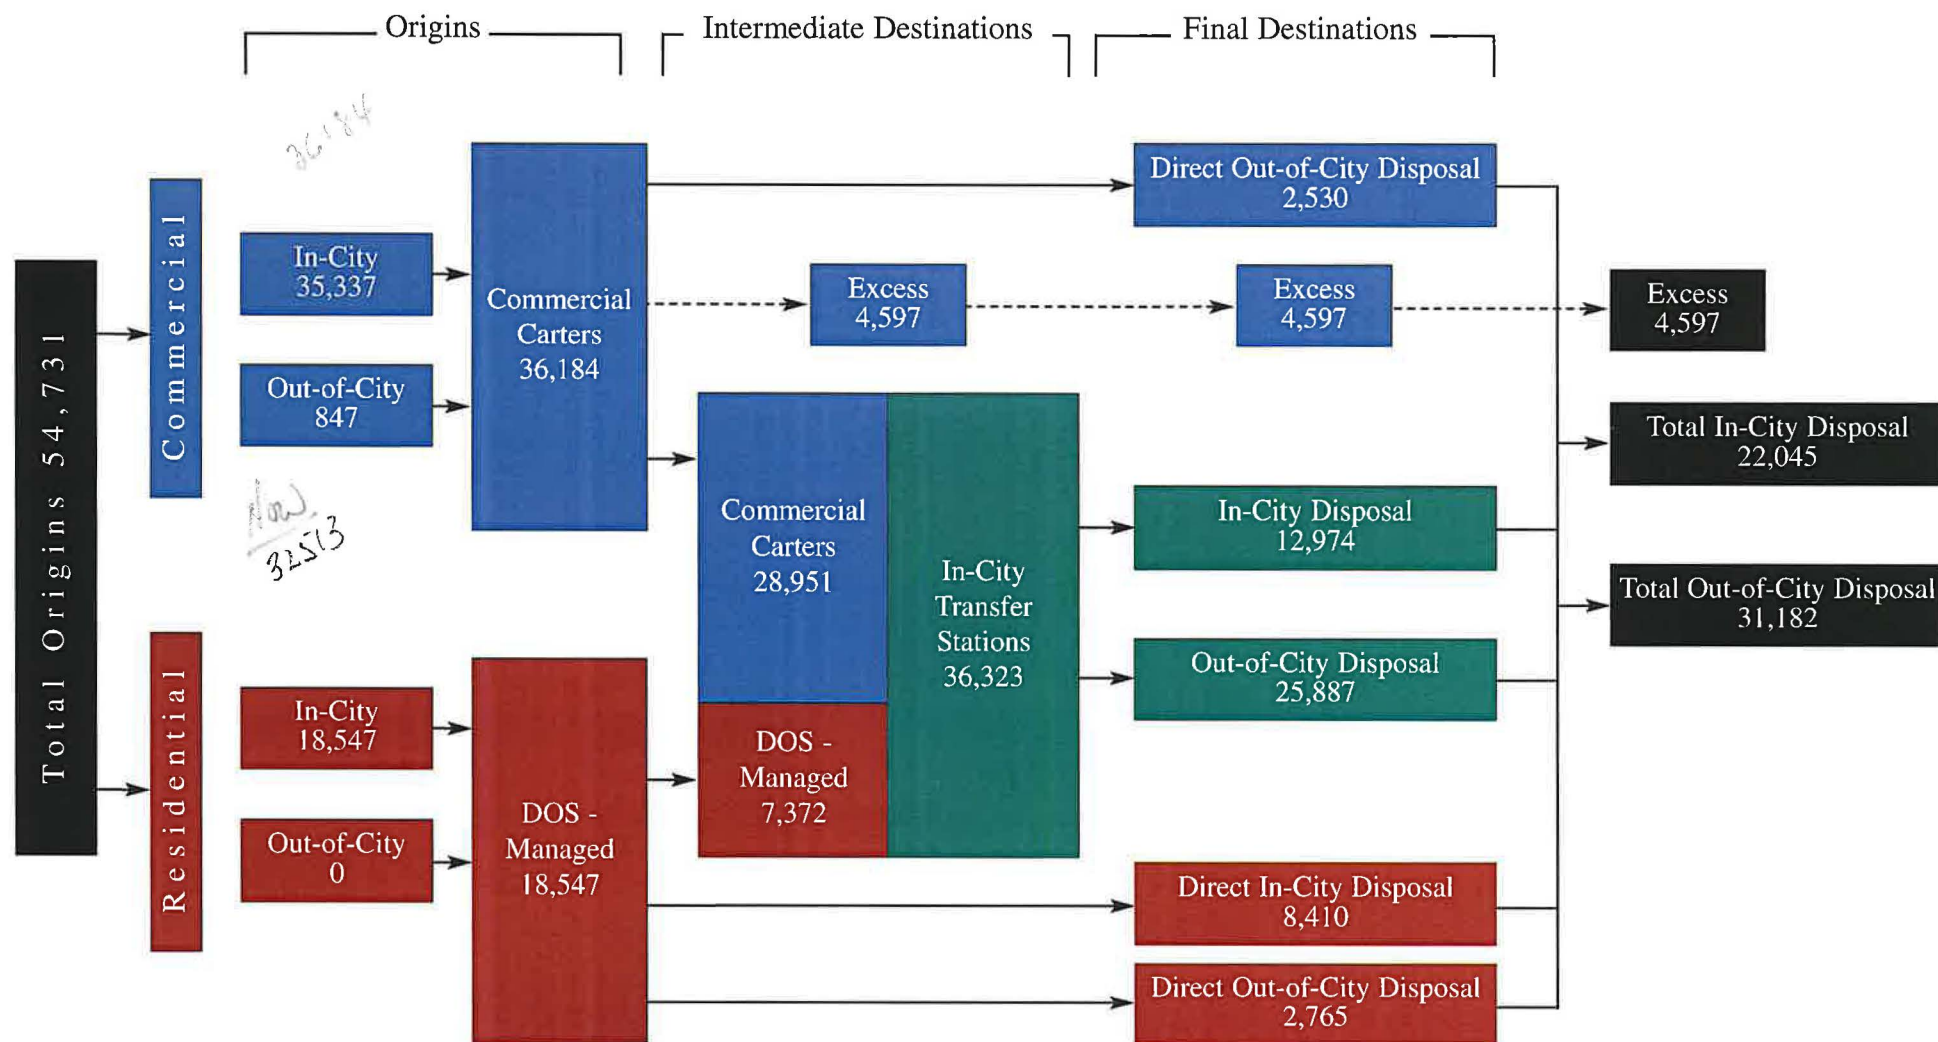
Origins

Intermediate Destinations

Final Destinations

36,184

Total Origins 54,731

Commercial

In-City
35,337

Out-of-City
847

Now
32513

Commercial Carters
36,184

Direct Out-of-City Disposal
2,530

Excess
4,597

Excess
4,597

Excess
4,597

Commercial Carters
28,951

In-City Transfer Stations
36,323

Total In-City Disposal
22,045

In-City Disposal
12,974

Total Out-of-City Disposal
31,182

Out-of-City Disposal
25,887

Residential

In-City
18,547

Out-of-City
0

DOS - Managed
18,547

DOS - Managed
7,372

Direct In-City Disposal
8,410

Direct Out-of-City Disposal
2,765